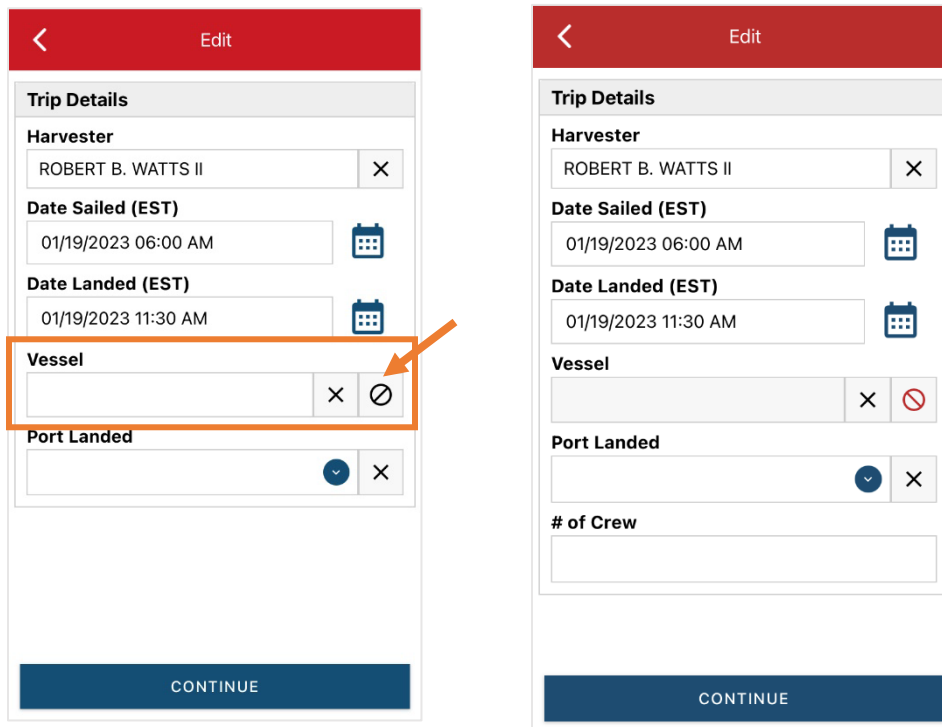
Edit

Trip Details

Harvester

ROBERT B. WATTS II

Date Sailed (EST)

01/19/2023 06:00 AM

Date Landed (EST)

01/19/2023 11:30 AM

Vessel

Port Landed

CONTINUE

Edit

Trip Details

Harvester

ROBERT B. WATTS II

Date Sailed (EST)

01/19/2023 06:00 AM

Date Landed (EST)

01/19/2023 11:30 AM

Vessel

Port Landed

# of Crew

CONTINUE